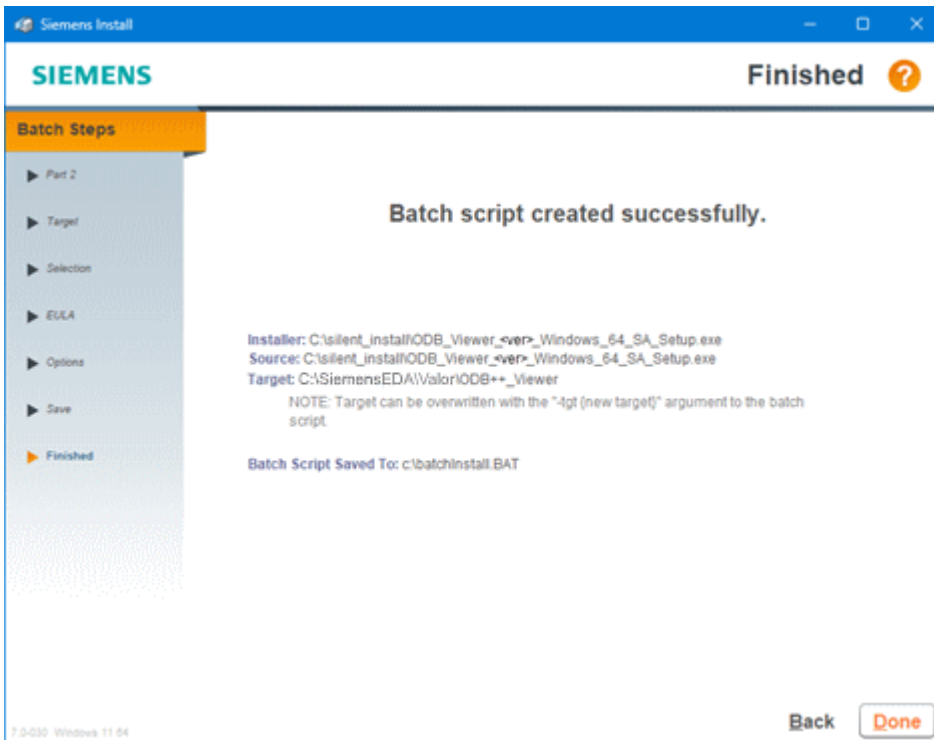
Siemens Install

SIEMENS

Finished

?

Batch Steps

Part 2

Target

Selection

EULA

Options

Save

Finished

Batch script created successfully.

Installer: C:\silent_install\ODB_Viewer_<ver>_Windows_64_SA_Setup.exe
Source: C:\silent_install\ODB_Viewer_<ver>_Windows_64_SA_Setup.exe
Target: C:\SiemensEDA\\Valor\ODB++_Viewer
NOTE: Target can be overwritten with the "-tgt (new target)" argument to the batch script.

Batch Script Saved To: c:\batchInstall.BAT

7.0-030 Windows 11 64

Back

Done